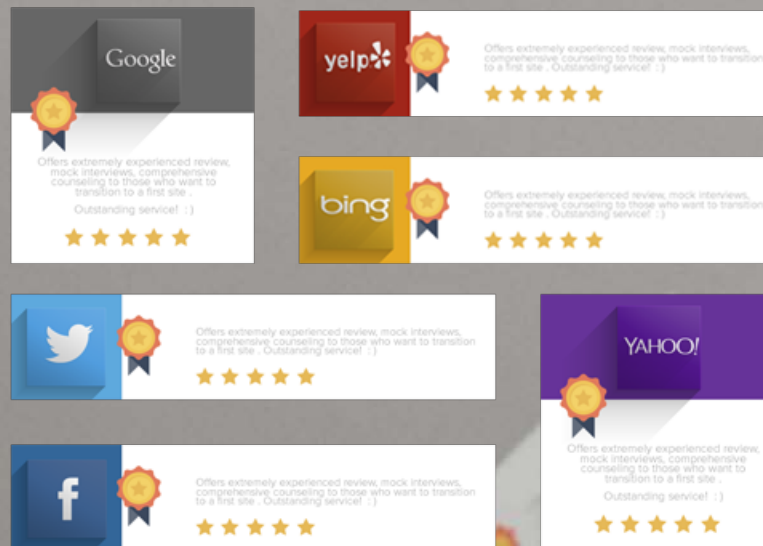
Google

Offers extremely experienced review, mock interviews, comprehensive counseling to those who want to transition to a first site .

Outstanding service! : )

yelp

Offers extremely experienced review, mock interviews, comprehensive counseling to those who want to transition to a first site . Outstanding service! : )

bing

Offers extremely experienced review, mock interviews, comprehensive counseling to those who want to transition to a first site . Outstanding service! : )

Offers extremely experienced review, mock interviews, comprehensive counseling to those who want to transition to a first site . Outstanding service! : )

YAHOO!

Offers extremely experienced review, mock interviews, comprehensive counseling to those who want to transition to a first site .

Outstanding service! : )

f

Offers extremely experienced review, mock interviews, comprehensive counseling to those who want to transition to a first site . Outstanding service! : )